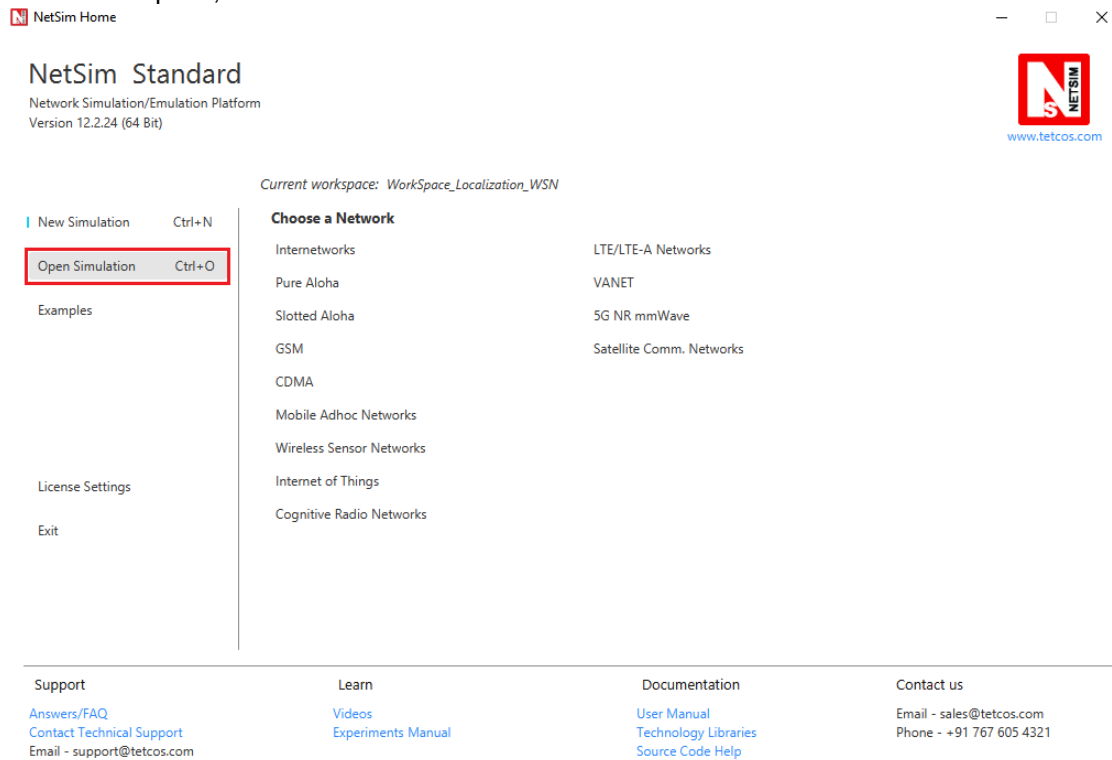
NetSim Home

NetSim Standard
Network Simulation/Emulation Platform
Version 12.2.24 (64 Bit)

NETSIM
www.tetcos.com

Current workspace: WorkSpace_Localization_WSN

New Simulation Ctrl+N
Open Simulation Ctrl+O
Examples

License Settings
Exit

Choose a Network
Internetworks
Pure Aloha
Slotted Aloha
GSM
CDMA
Mobile Adhoc Networks
Wireless Sensor Networks
Internet of Things
Cognitive Radio Networks

LTE/LTE-A Networks
VANET
5G NR mmWave
Satellite Comm. Networks

Support
Answers/FAQ
Contact Technical Support
Email - support@tetcos.com

Learn
Videos
Experiments Manual

Documentation
User Manual
Technology Libraries
Source Code Help

Contact us
Email - sales@tetcos.com
Phone - +91 767 605 4321